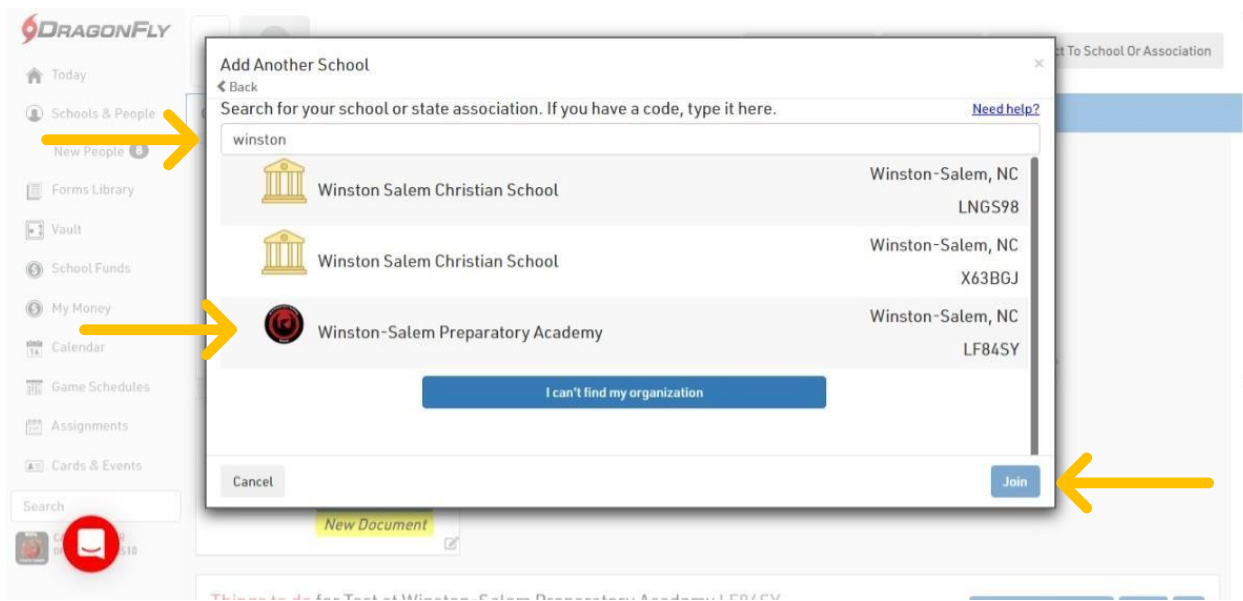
DRAGONFLY

Today
Schools & People
New People 0
Forms Library
Vault
School Funds
My Money
Calendar
Game Schedules
Assignments
Cards & Events
Search

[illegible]ct To School Or Association

Add Another School
×
Back
Search for your school or state association. If you have a code, type it here.
Need help?
winston

| | |
|---|---|
| Winston Salem Christian School | Winston-Salem, NC LNGS98 |
| Winston Salem Christian School | Winston-Salem, NC X63BGJ |
| Winston-Salem Preparatory Academy | Winston-Salem, NC LF84SY |

I can't find my organization

Cancel
Join

New Document

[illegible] for Test at Winston-Salem Preparatory Academy LF84SY